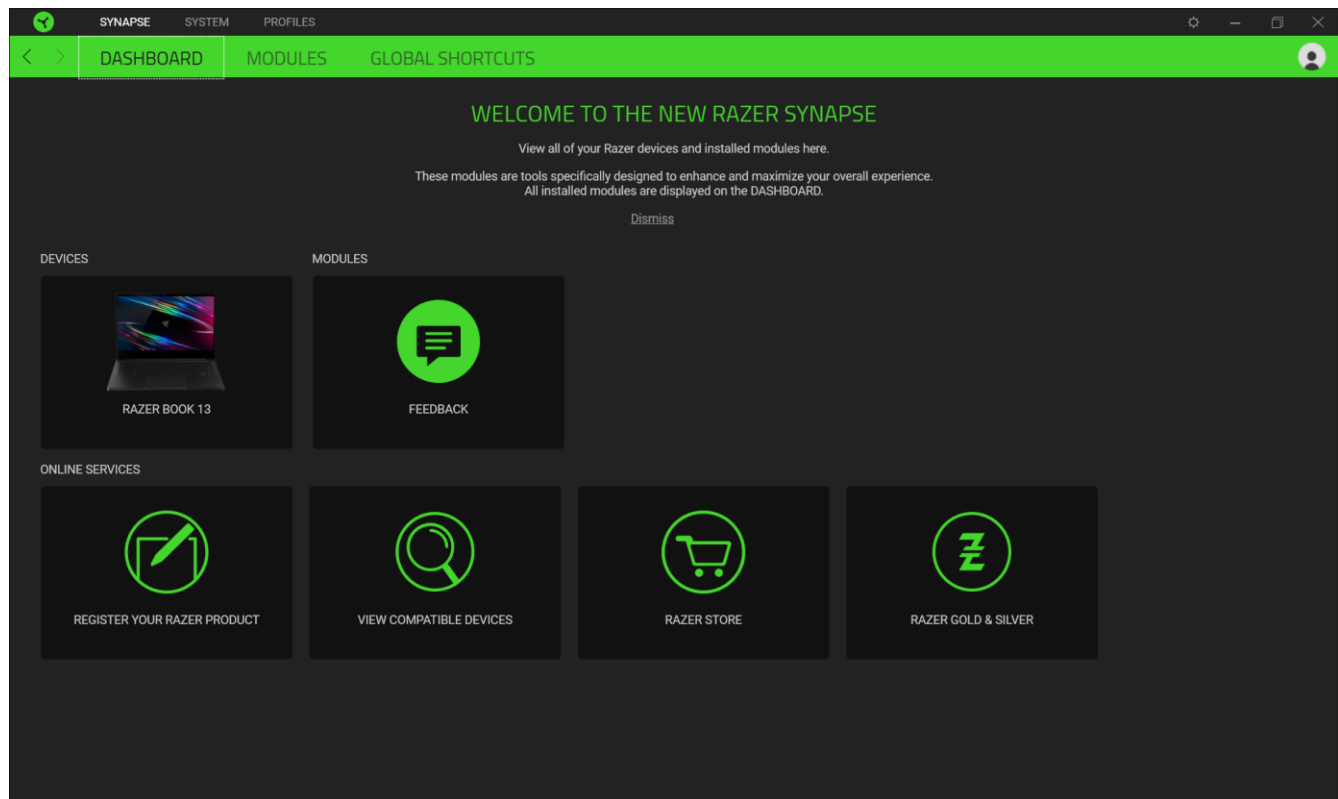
SYNAPSE SYSTEM PROFILES

DASHBOARD MODULES GLOBAL SHORTCUTS

WELCOME TO THE NEW RAZER SYNAPSE

View all of your Razer devices and installed modules here.

These modules are tools specifically designed to enhance and maximize your overall experience. All installed modules are displayed on the DASHBOARD.

Dismiss

DEVICES

RAZER BOOK 13

MODULES

FEEDBACK

ONLINE SERVICES

REGISTER YOUR RAZER PRODUCT

VIEW COMPATIBLE DEVICES

RAZER STORE

RAZER GOLD & SILVER